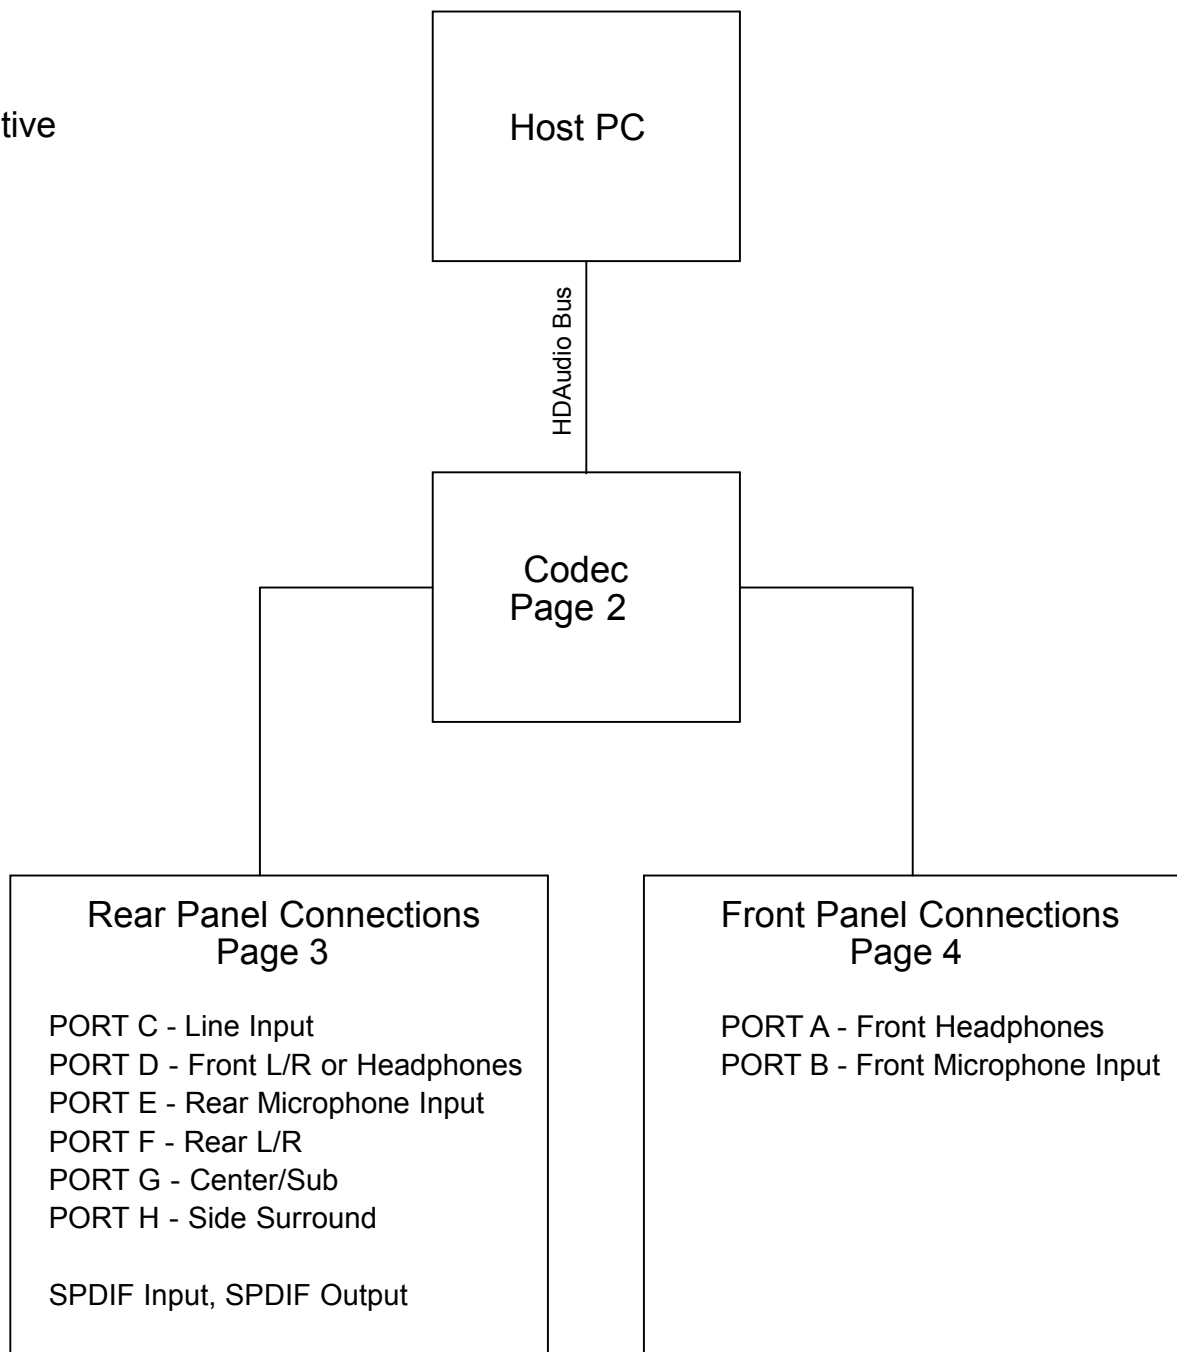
tive

Host PC

HDAudio Bus

Codec
Page 2

Rear Panel Connections
Page 3

PORT C - Line Input
PORT D - Front L/R or Headphones
PORT E - Rear Microphone Input
PORT F - Rear L/R
PORT G - Center/Sub
PORT H - Side Surround

SPDIF Input, SPDIF Output

Front Panel Connections
Page 4

PORT A - Front Headphones
PORT B - Front Microphone Input